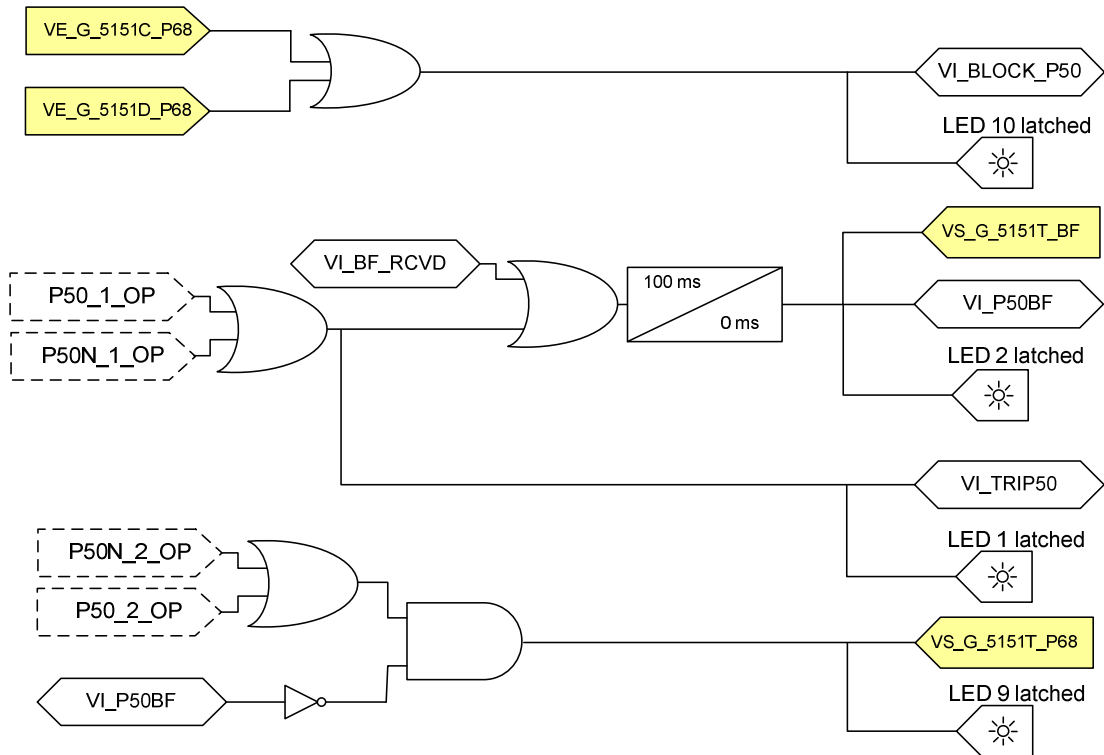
VE_G_5151C_P68

VE_G_5151D_P68

VI_BLOCK_P50

LED 10 latched

VI_BF_RCVD

VS_G_5151T_BF

P50_1_OP

P50N_1_OP

100 ms

0 ms

VI_P50BF

LED 2 latched

VI_TRIP50

LED 1 latched

P50N_2_OP

P50_2_OP

VS_G_5151T_P68

VI_P50BF

LED 9 latched